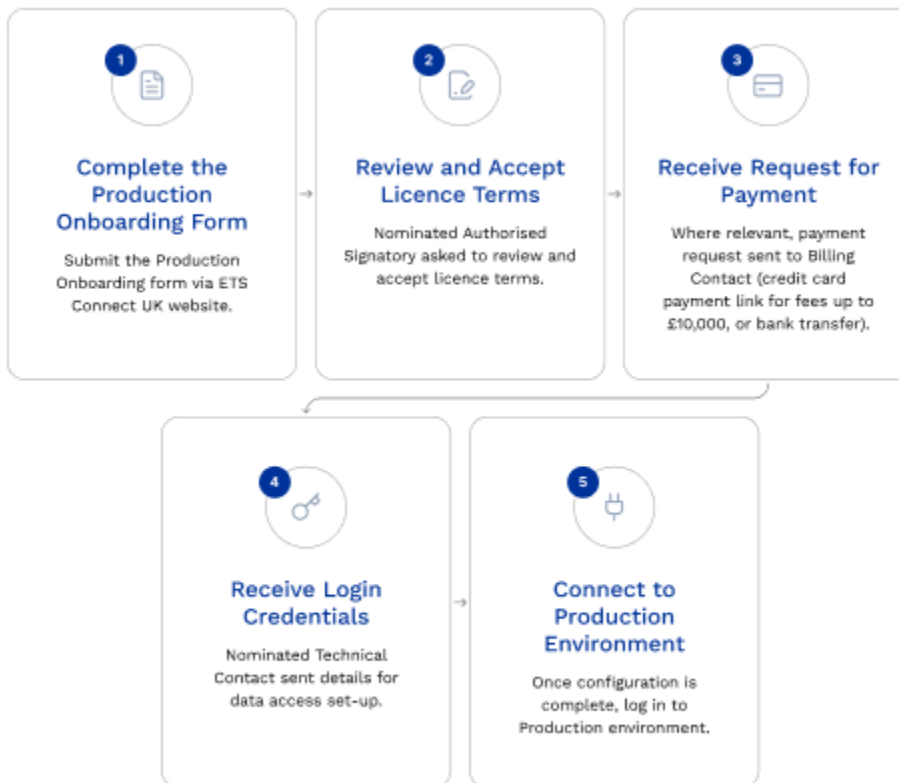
1

Complete the Production Onboarding Form

Submit the Production Onboarding form via ETS Connect UK website.

2

Review and Accept Licence Terms

Nominated Authorised Signatory asked to review and accept licence terms.

3

Receive Request for Payment

Where relevant, payment request sent to Billing Contact (credit card payment link for fees up to £10,000, or bank transfer).

4

Receive Login Credentials

Nominated Technical Contact sent details for data access set-up.

5

Connect to Production Environment

Once configuration is complete, log in to Production environment.